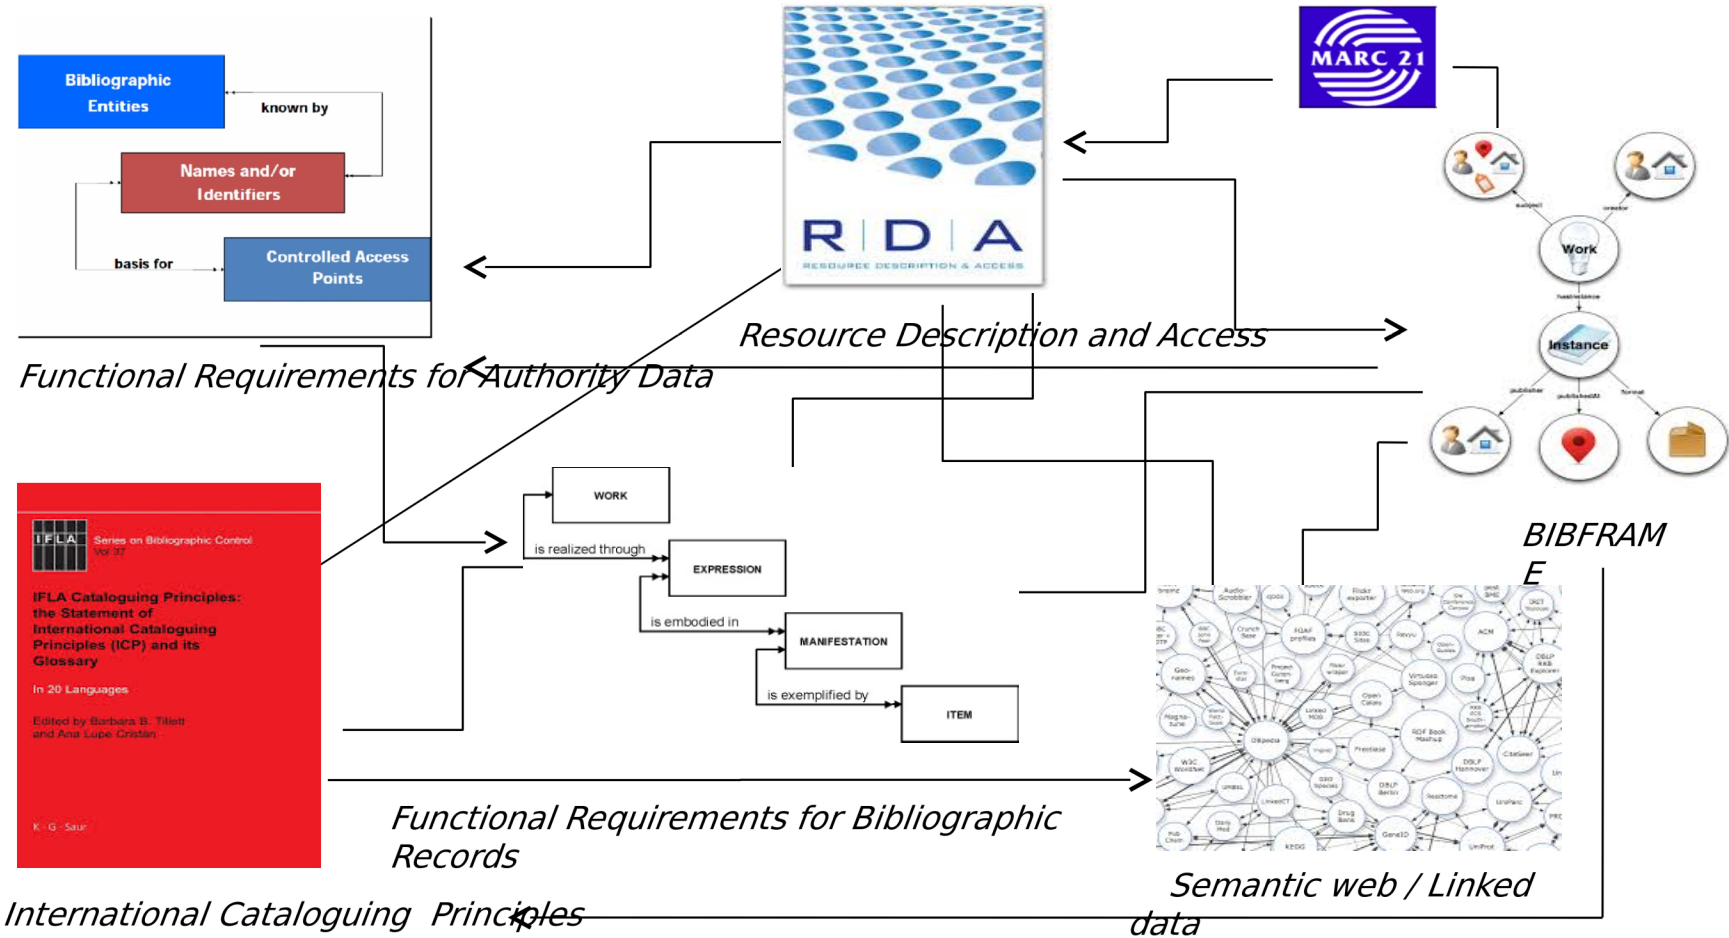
Bibliographic Entities

known by

Names and/or Identifiers

basis for

Controlled Access Points

Functional Requirements for Authority Data

R D A
RESOURCE DESCRIPTION & ACCESS

Resource Description and Access

MARC 21

Work

Instance

BIBFRAME

IFLA Series on Bibliographic Control Vol 37

IFLA Cataloguing Principles: the Statement of International Cataloguing Principles (ICP) and its Glossary

In 20 Languages

Edited by Barbara B. Tillett and Ana Lupe Cristán

K · G · Saur

WORK

is realized through

EXPRESSION

is embodied in

MANIFESTATION

is exemplified by

ITEM

Functional Requirements for Bibliographic Records

Semantic web / Linked data

International Cataloguing Principles